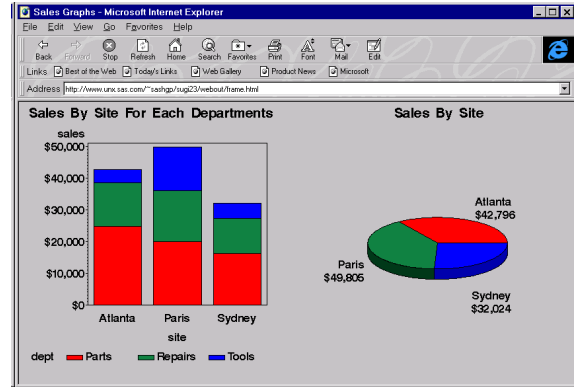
Sales Graphs - Microsoft Internet Explorer

File Edit View Go Favorites Help

Back Forward Stop Refresh Home Search Favorites Print Font Mail Edit

Links Best of the Web Today's Links Web Gallery Product News Microsoft

Address http://www.unx.sas.com/~sashgp/sugi23/webout/frame.html

Sales By Site For Each Departments

sales

$50,000

$40,000

$30,000

$20,000

$10,000

$0

Atlanta Paris Sydney

site

dept Parts Repairs Tools

Sales By Site

Atlanta
$42,796

Paris
$49,806

Sydney
$32,024